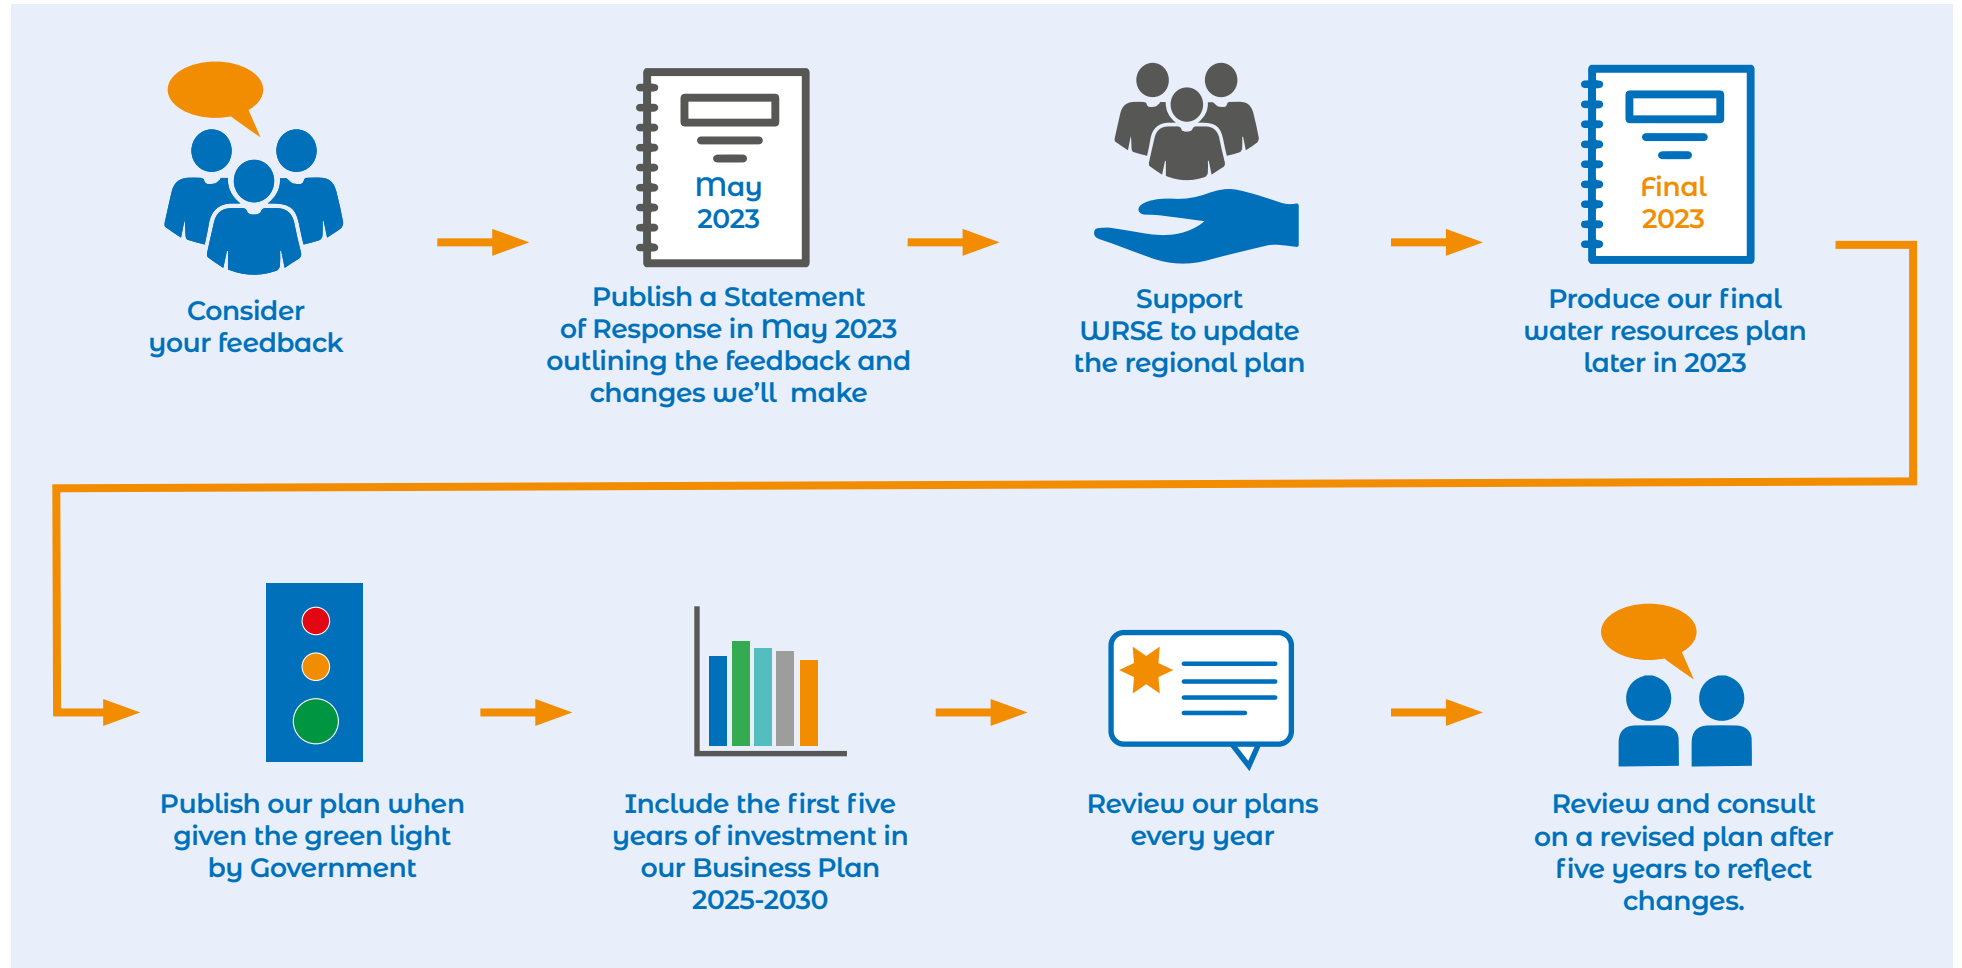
Consider your feedback

May 2023

Publish a Statement of Response in May 2023 outlining the feedback and changes we'll make

Support WRSE to update the regional plan

Final 2023

Produce our final water resources plan later in 2023

Publish our plan when given the green light by Government

Include the first five years of investment in our Business Plan 2025-2030

Review our plans every year

Review and consult on a revised plan after five years to reflect changes.